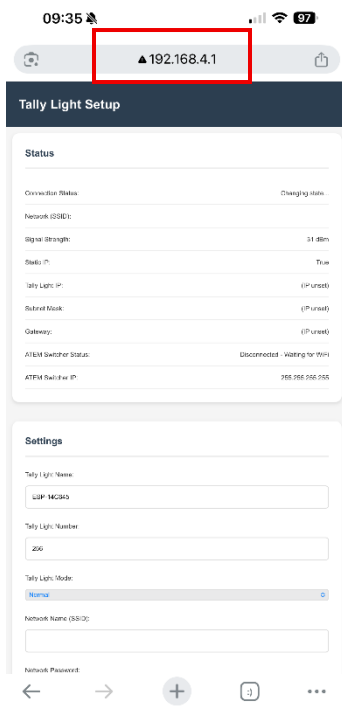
09:35

97

▲192.168.4.1

Tally Light Setup

Status

Connection Status: Changing state...

Network (SSID):

Signal Strength: 31 dBm

Static IP: True

Tally Light IP: (IP unset)

Subnet Mask: (IP unset)

Gateway: (IP unset)

ATEM Switcher Status: Disconnected - Waiting for WiFi

ATEM Switcher IP: 255.255.255.255

Settings

Tally Light Name:

ESP 14C845

Tally Light Number:

255

Tally Light Mode:

Normal

Network Name (SSID):

Network Password:

:)